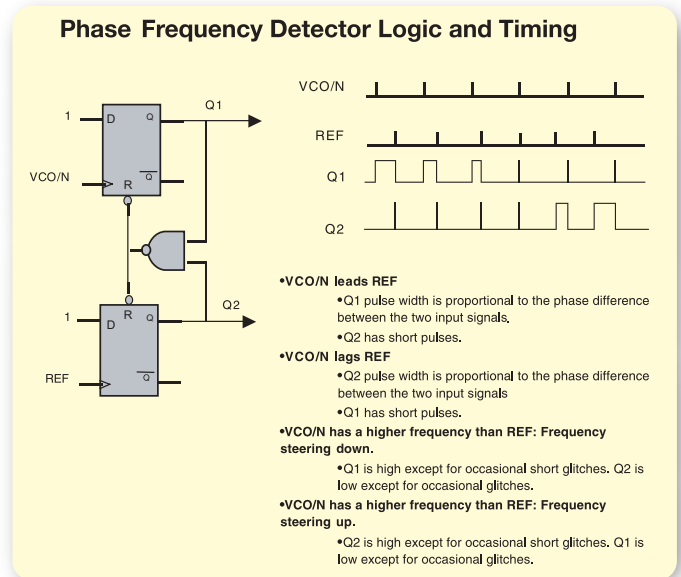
Phase Frequency Detector Logic and Timing

1
D
Q
VCO/N
R
$\overline{Q}$
Q1

1
D
R
Q
REF
$\overline{Q}$
Q2

VCO/N
REF
Q1
Q2

•VCO/N leads REF
•Q1 pulse width is proportional to the phase difference between the two input signals.
•Q2 has short pulses.
•VCO/N lags REF
•Q2 pulse width is proportional to the phase difference between the two input signals
•Q1 has short pulses.
•VCO/N has a higher frequency than REF: Frequency steering down.
•Q1 is high except for occasional short glitches. Q2 is low except for occasional glitches.
•VCO/N has a higher frequency than REF: Frequency steering up.
•Q2 is high except for occasional short glitches. Q1 is low except for occasional glitches.